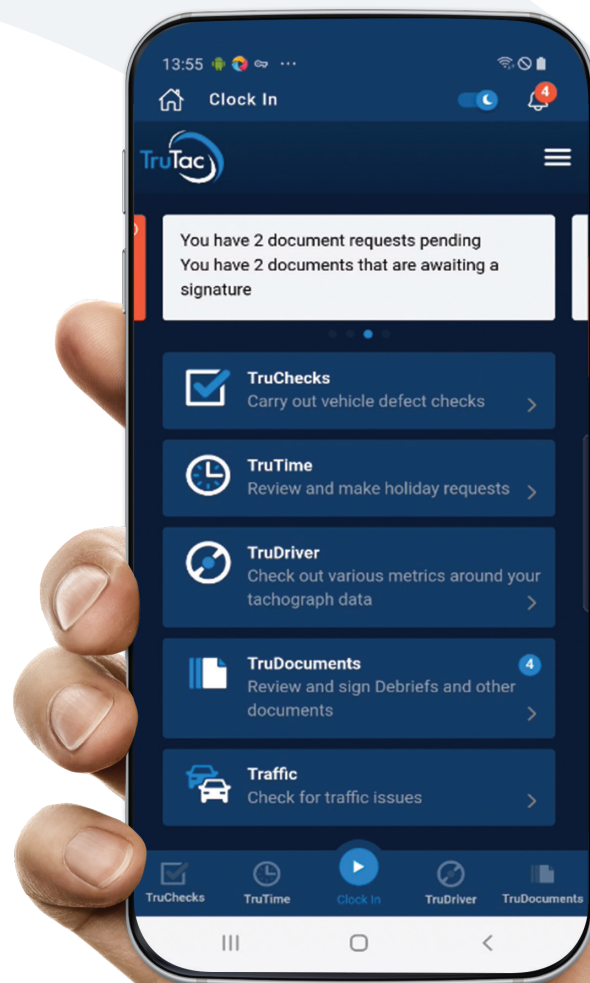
13:55

Clock In

4

TruTac

You have 2 document requests pending
You have 2 documents that are awaiting a signature

TruChecks
Carry out vehicle defect checks

TruTime
Review and make holiday requests

TruDriver
Check out various metrics around your tachograph data

TruDocuments
4
Review and sign Debriefs and other documents

Traffic
Check for traffic issues

TruChecks
TruTime
Clock In
TruDriver
TruDocuments